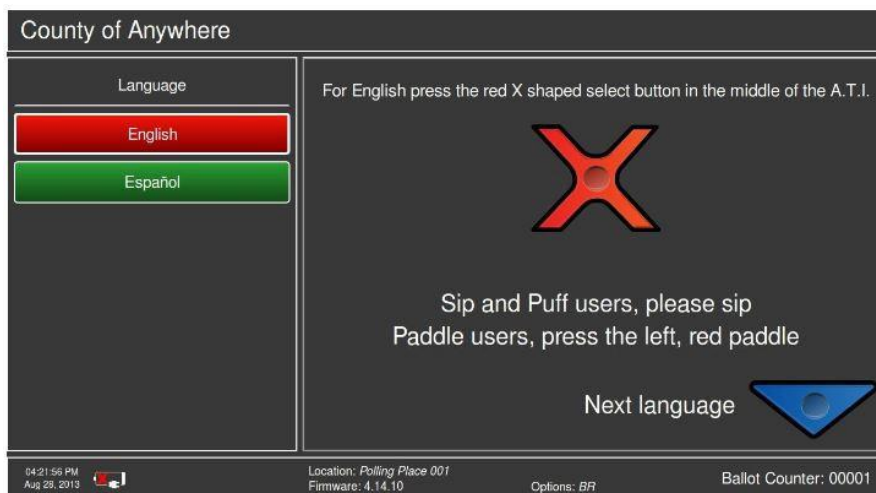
County of Anywhere

Language

English

Español

For English press the red X shaped select button in the middle of the A.T.I.

Sip and Puff users, please sip
Paddle users, press the left, red paddle

Next language

04:21:56 PM
Aug 29, 2013

Location: Polling Place 001
Firmware: 4.14.10

Options: BR

Ballot Counter: 00001